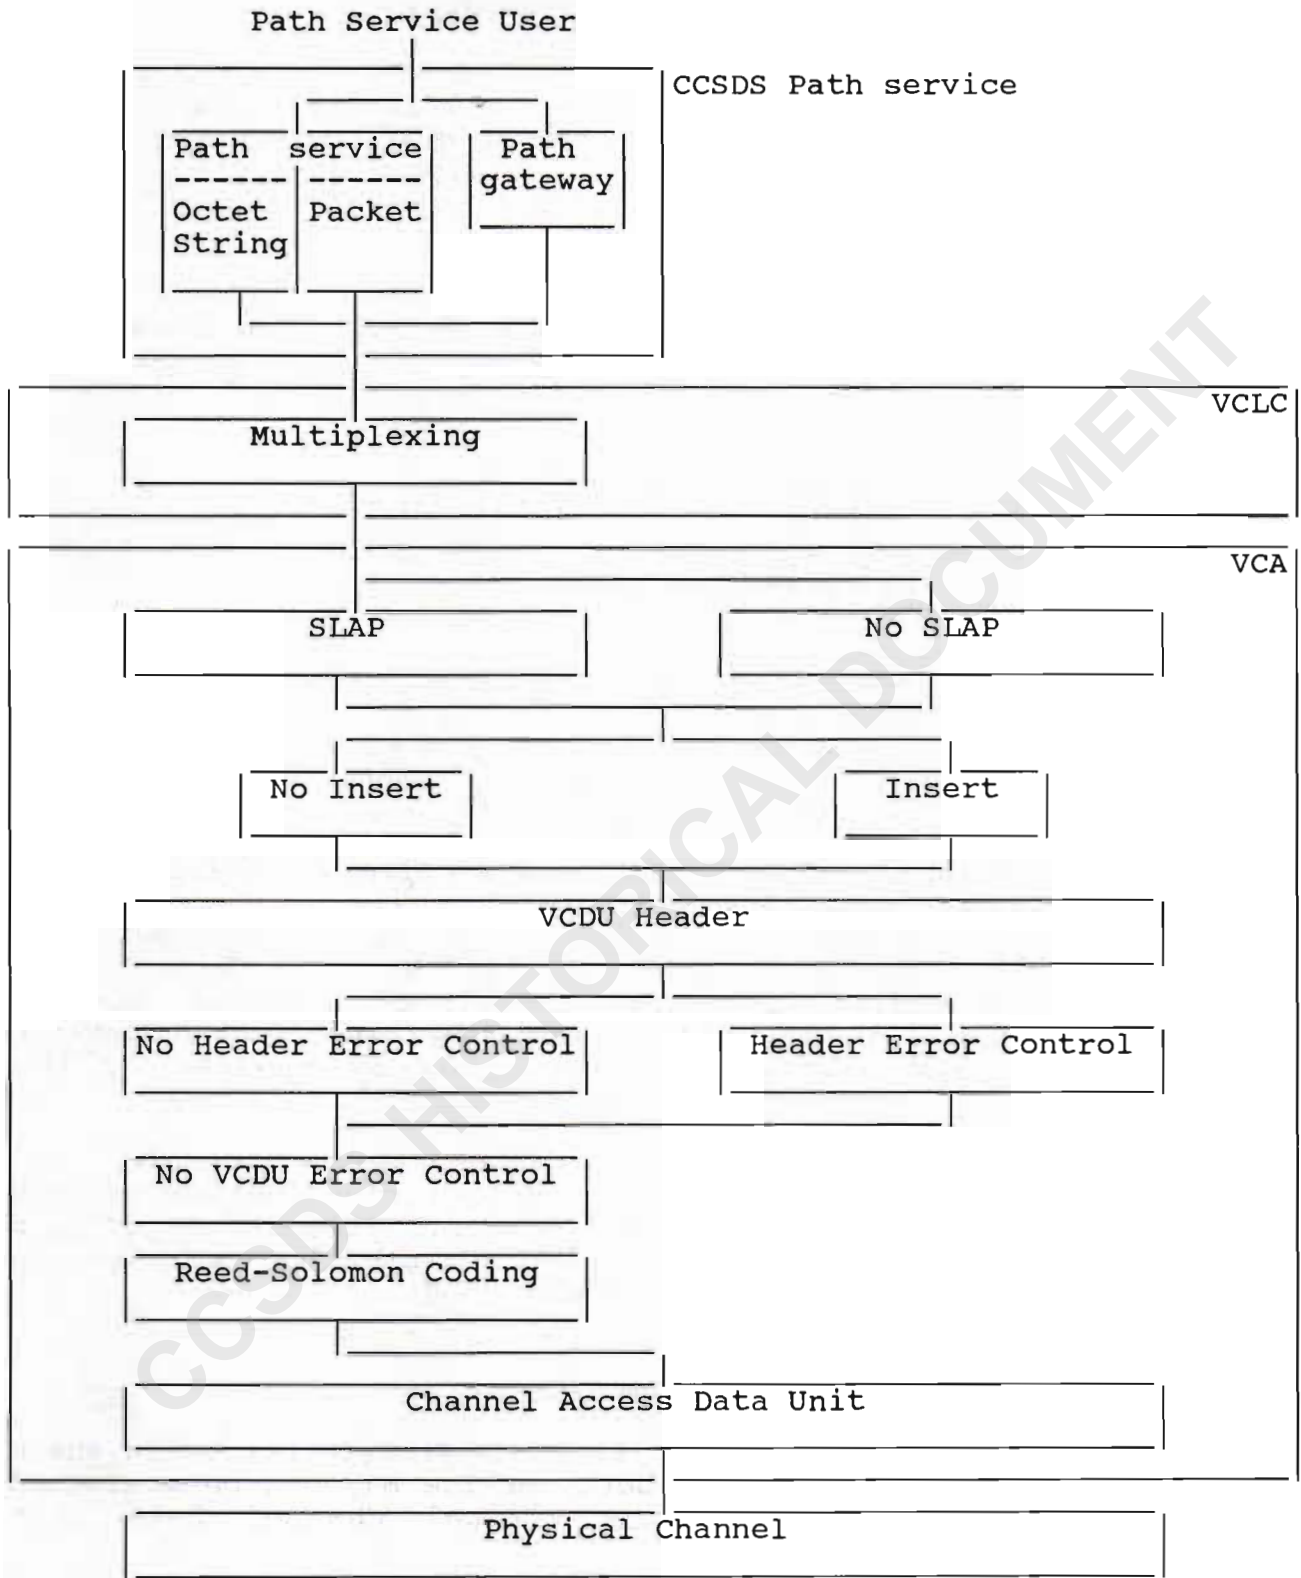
Path Service User

CCSDS Path service

Path service
------ ------
Octet Packet
String

Path gateway

VCLC

Multiplexing

VCA

SLAP

No SLAP

No Insert

Insert

VCDU Header

No Header Error Control

Header Error Control

No VCDU Error Control

Reed-Solomon Coding

Channel Access Data Unit

Physical Channel

CCSDS HISTORICAL DOCUMENT